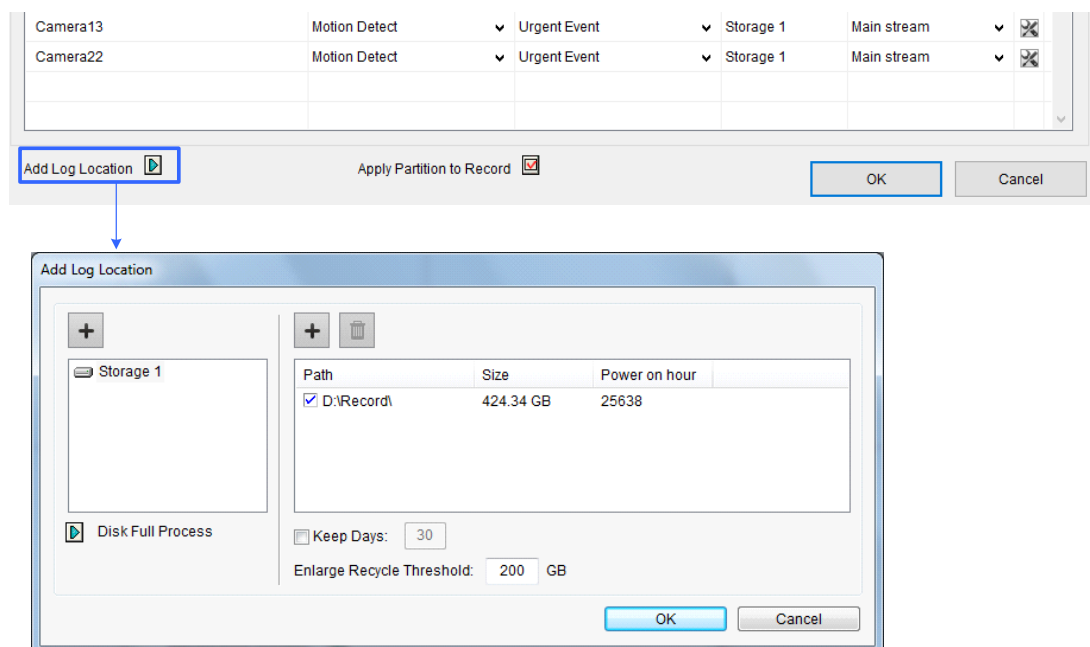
| Camera13 | Motion Detect | Urgent Event | Storage 1 | Main stream |
|---|---|---|---|---|
| Camera22 | Motion Detect | Urgent Event | Storage 1 | Main stream |

Add Log Location

Apply Partition to Record

OK

Cancel

Add Log Location

Storage 1

Disk Full Process

| Path | Size | Power on hour |
|---|---|---|
| D:\Record\ | 424.34 GB | 25638 |

Keep Days: 30

Enlarge Recycle Threshold: 200 GB

OK

Cancel